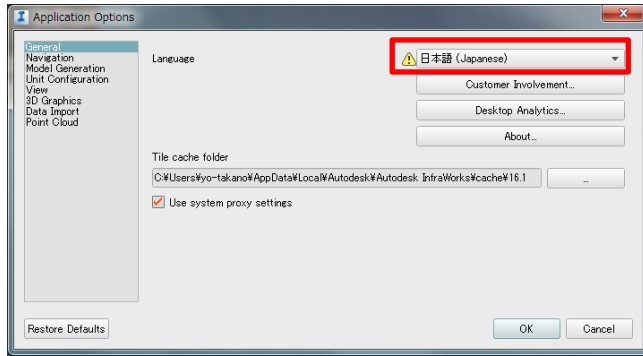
Application Options

General
Navigation
Model Generation
Unit Configuration
View
3D Graphics
Data Import
Point Cloud

Language

日本語 (Japanese)

Customer Involvement...

Desktop Analytics...

About...

Tile cache folder

C:¥Users¥yo-takano¥AppData¥Local¥Autodesk¥Autodesk InfraWorks¥cache¥16.1

...

Use system proxy settings

Restore Defaults

OK

Cancel